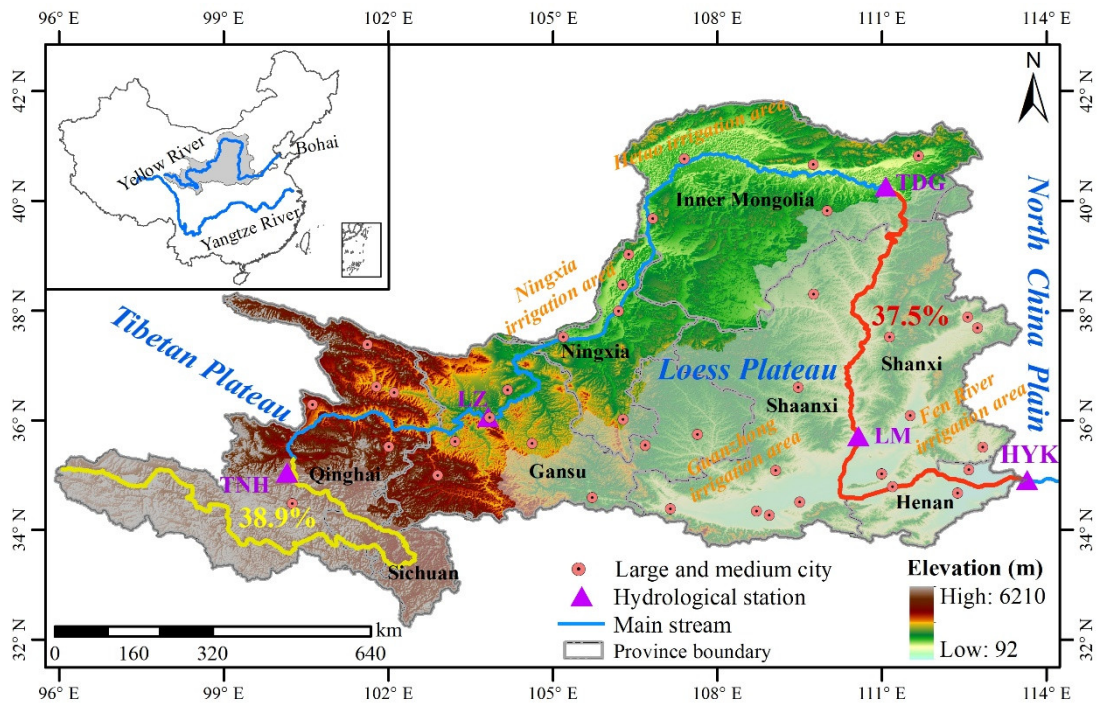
96° E 99° E 102° E 105° E 108° E 111° E 114° E

N

42° N
40° N
38° N
36° N
34° N
32° N

Yellow River
Bohai
Yangtze River

Hetao irrigation area
TDG
Inner Mongolia
North China Plain
Ningxia irrigation area
37.5%
Tibetan Plateau
Ningxia
Loess Plateau
Shanxi
LZ
Shaanxi
Fen river irrigation area
LM
Guanzhong irrigation area
HYK
TNH
Qinghai
Gansu
Henan
38.9%
Sichuan

Large and medium city
Hydrological station
Main stream
Province boundary

Elevation (m)
High: 6210
Low: 92

km
0 160 320 640

96° E 99° E 102° E 105° E 108° E 111° E 114° E